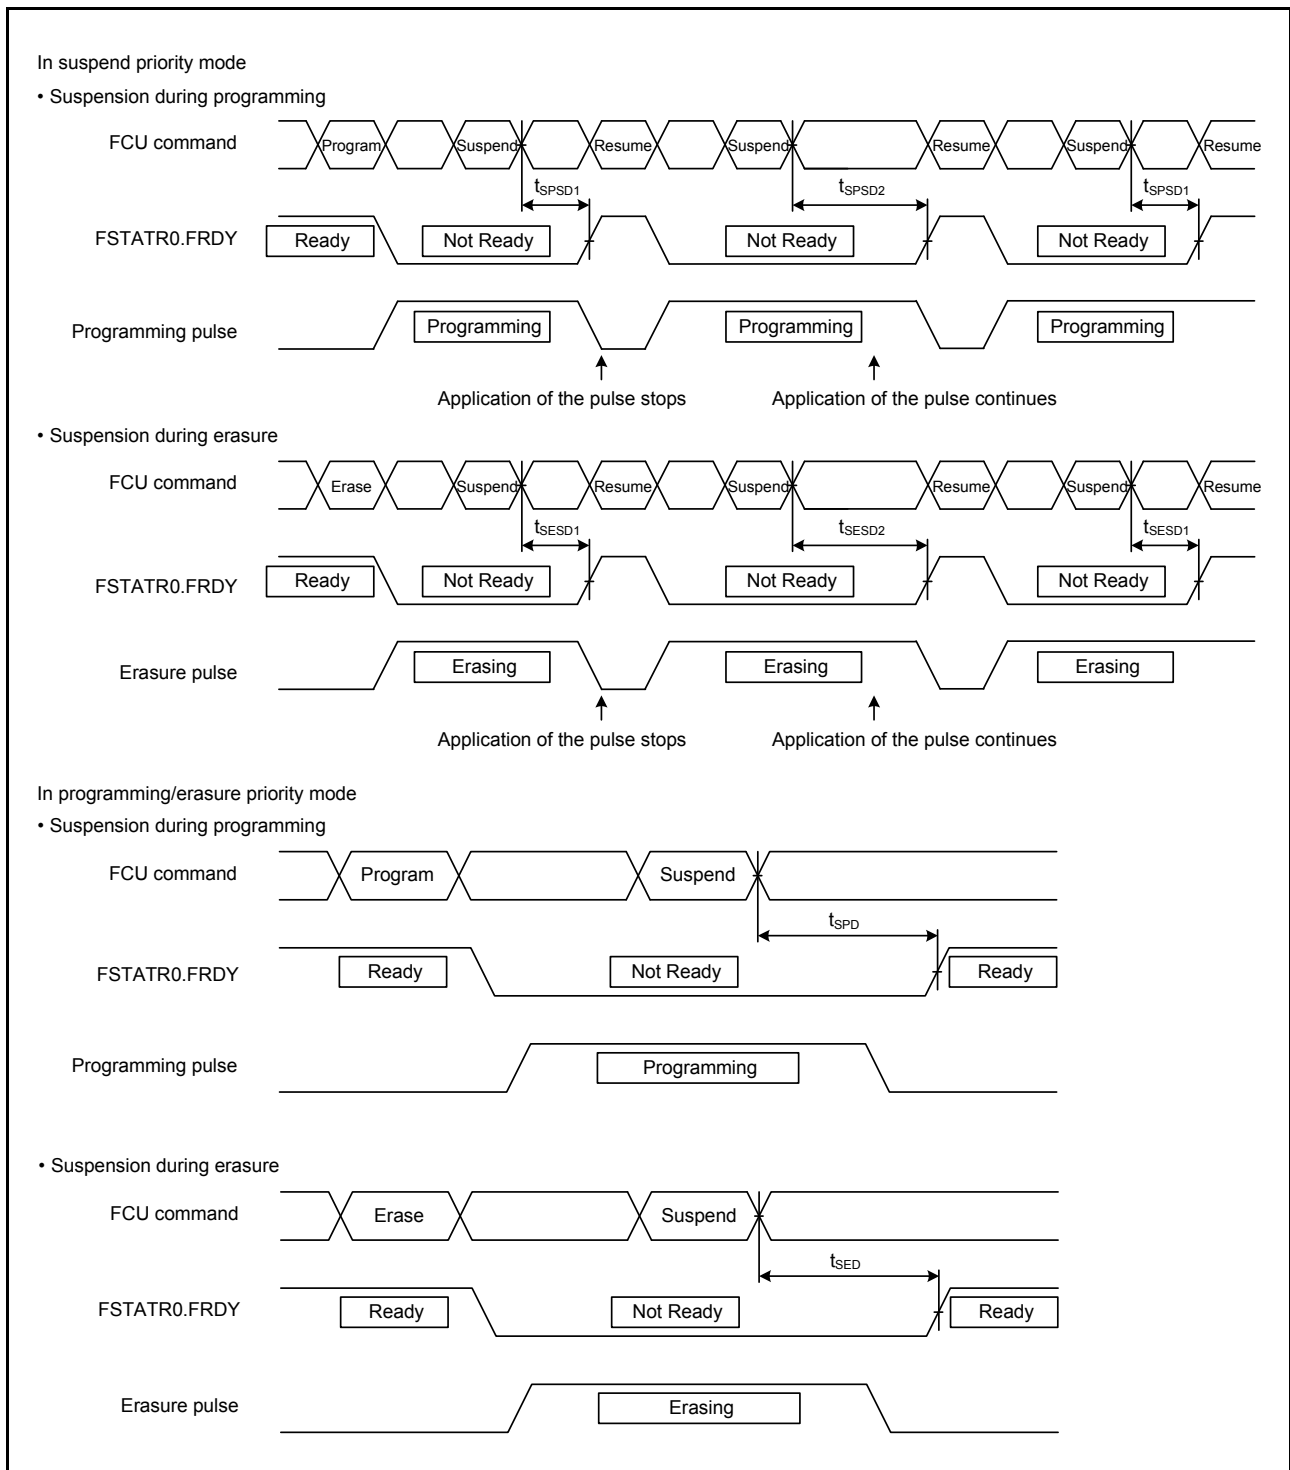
In suspend priority mode

• Suspension during programming

FCU command

Program

Suspend

Resume

Suspend

Resume

Suspend

Resume

$t_{SPSD1}$

$t_{SPSD2}$

$t_{SPSD1}$

FSTATR0.FRDY

Ready

Not Ready

Not Ready

Not Ready

Programming pulse

Programming

Programming

Programming

Application of the pulse stops

Application of the pulse continues

• Suspension during erasure

FCU command

Erase

Suspend

Resume

Suspend

Resume

Suspend

Resume

$t_{SESD1}$

$t_{SESD2}$

$t_{SESD1}$

FSTATR0.FRDY

Ready

Not Ready

Not Ready

Not Ready

Erasure pulse

Erasing

Erasing

Erasing

Application of the pulse stops

Application of the pulse continues

In programming/erasure priority mode

• Suspension during programming

FCU command

Program

Suspend

$t_{SPD}$

FSTATR0.FRDY

Ready

Not Ready

Ready

Programming pulse

Programming

• Suspension during erasure

FCU command

Erase

Suspend

$t_{SED}$

FSTATR0.FRDY

Ready

Not Ready

Ready

Erasure pulse

Erasing